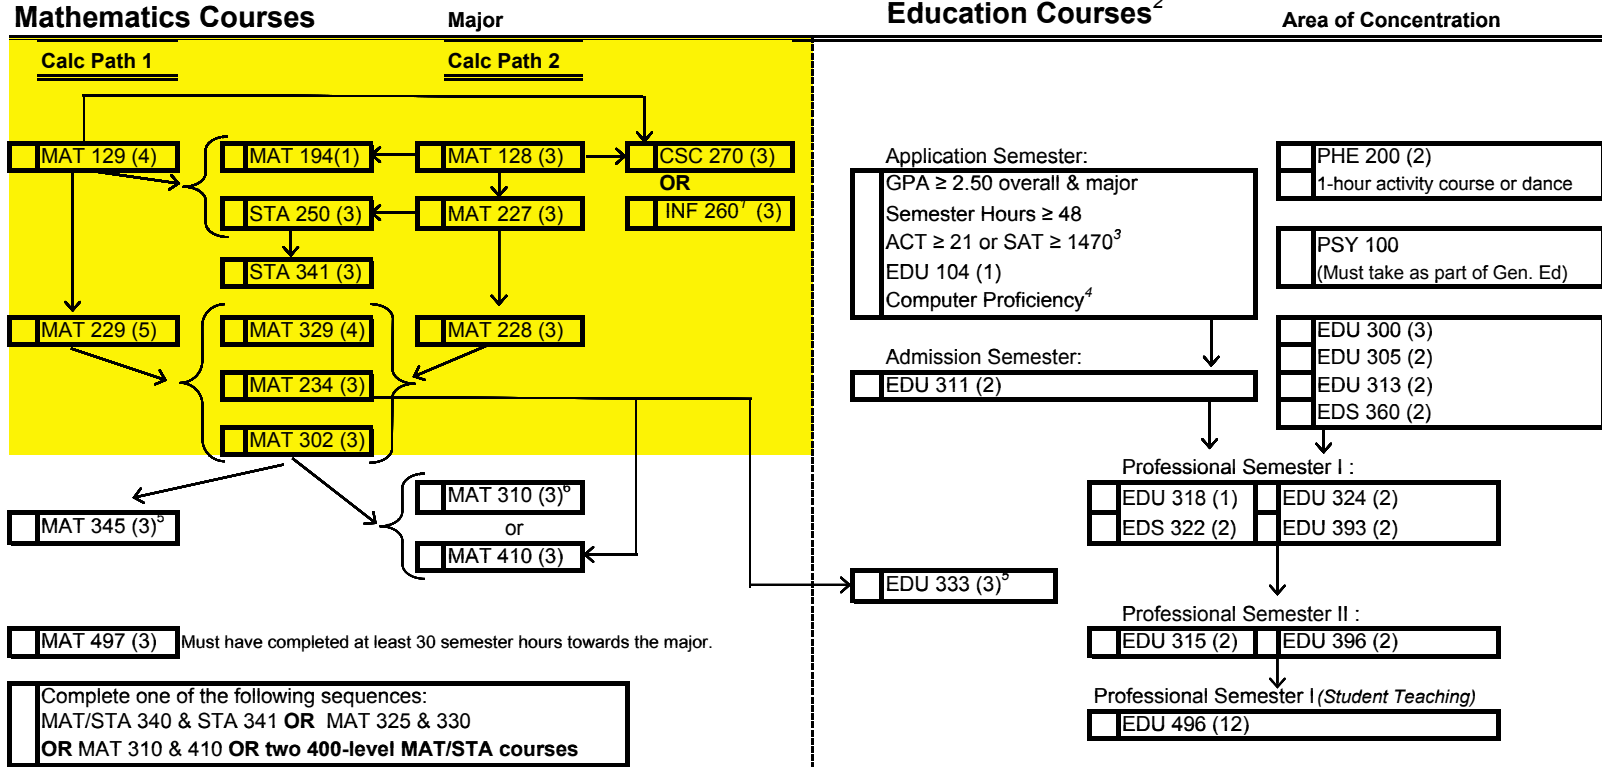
Mathematics Courses Major

Calc Path 1

Calc Path 2

MAT 129 (4)

MAT 194(1)

MAT 128 (3)

CSC 270 (3)

OR

INF 260$^7$ (3)

STA 250 (3)

MAT 227 (3)

STA 341 (3)

MAT 229 (5)

MAT 329 (4)

MAT 228 (3)

MAT 234 (3)

MAT 302 (3)

MAT 345 (3)$^5$

MAT 310 (3)$^6$

or

MAT 410 (3)

MAT 497 (3) Must have completed at least 30 semester hours towards the major.

Complete one of the following sequences:
MAT/STA 340 & STA 341 **OR** MAT 325 & 330
**OR** MAT 310 & 410 **OR two 400-level MAT/STA courses**

Education Courses$^2$ Area of Concentration

Application Semester:
GPA ≥ 2.50 overall & major
Semester Hours ≥ 48
ACT ≥ 21 or SAT ≥ 1470$^3$
EDU 104 (1)
Computer Proficiency$^4$

PHE 200 (2)
1-hour activity course or dance

PSY 100
(Must take as part of Gen. Ed)

EDU 300 (3)
EDU 305 (2)
EDU 313 (2)
EDS 360 (2)

Admission Semester:
EDU 311 (2)

Professional Semester I :
EDU 318 (1)
EDS 322 (2)
EDU 324 (2)
EDU 393 (2)

EDU 333 (3)$^5$

Professional Semester II :
EDU 315 (2)
EDU 396 (2)

Professional Semester I (Student Teaching)
EDU 496 (12)